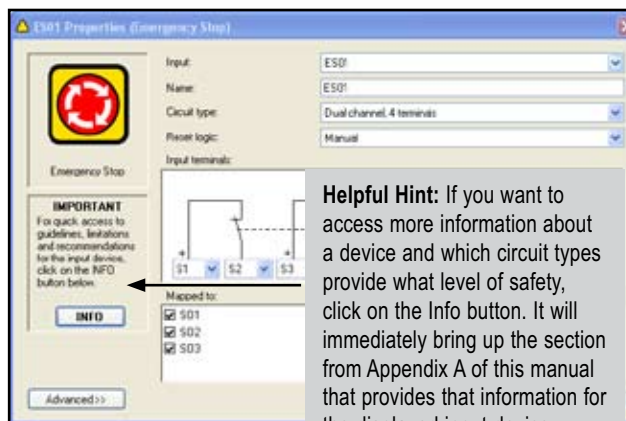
ES01 Properties (Emergency Stop)

Input: ES01
Name: ES01
Circuit type: Dual channel, 4 terminals
Reset logic: Manual
Input terminals:

Emergency Stop

IMPORTANT
For quick access to guidelines, limitations and recommendations for the input devices, click on the INFO button below.

INFO

S1 S2 S3

Mapped to:
S01
S02
S03

Advanced>>

Helpful Hint: If you want to access more information about a device and which circuit types provide what level of safety, click on the Info button. It will immediately bring up the section from Appendix A of this manual that provides that information for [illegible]